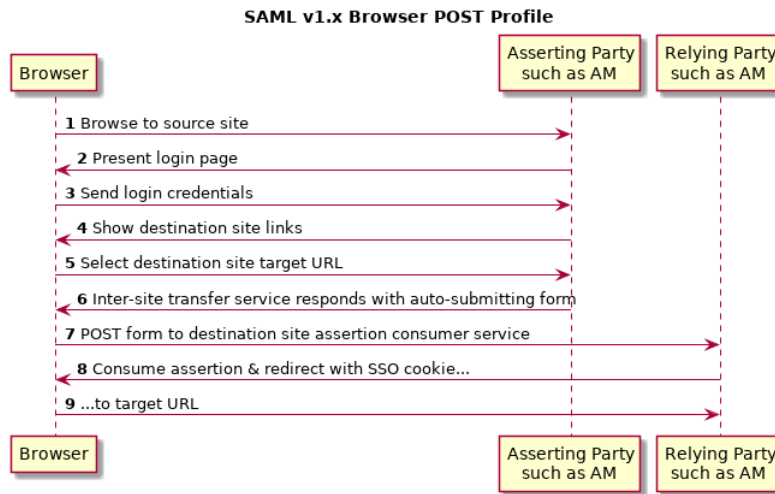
SAML v1.x Browser POST Profile

Browser

Asserting Party such as AM

Relying Party such as AM

1 Browse to source site

2 Present login page

3 Send login credentials

4 Show destination site links

5 Select destination site target URL

6 Inter-site transfer service responds with auto-submitting form

7 POST form to destination site assertion consumer service

8 Consume assertion & redirect with SSO cookie...

9 ...to target URL

Browser

Asserting Party such as AM

Relying Party such as AM